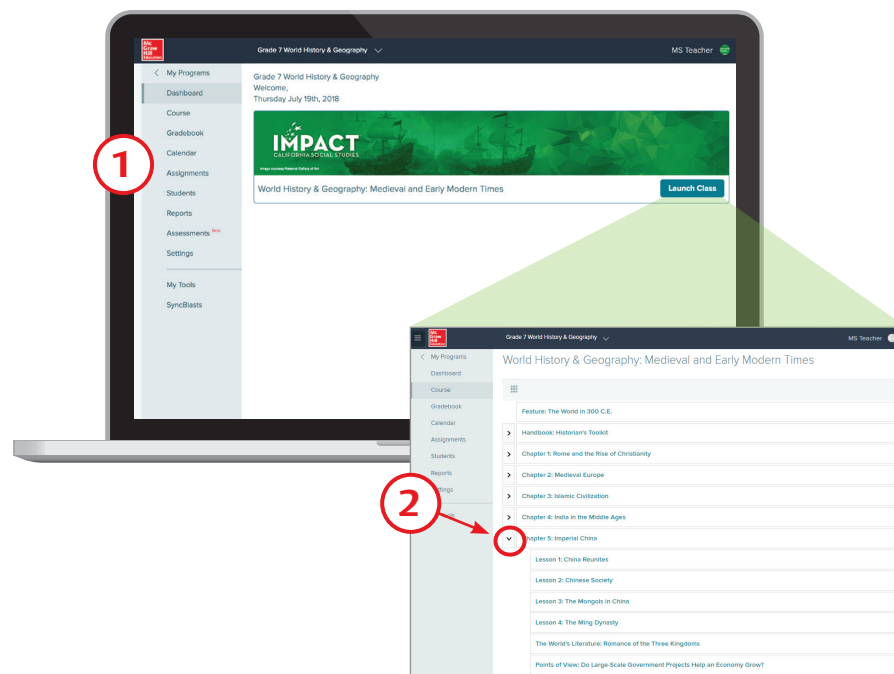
Mc Graw Hill Education

Grade 7 World History & Geography

MS Teacher

My Programs
Dashboard
Course
Gradebook
Calendar
Assignments
Students
Reports
Assessments New
Settings
My Tools
SyncBlasts

1

Grade 7 World History & Geography
Welcome,
Thursday July 19th, 2018

IMPACT
CALIFORNIA SOCIAL STUDIES

World History & Geography: Medieval and Early Modern Times

Launch Class

Mc Graw Hill Education

Grade 7 World History & Geography

MS Teacher

My Programs
Dashboard
Course
Gradebook
Calendar
Assignments
Students
Reports
Settings

2

World History & Geography: Medieval and Early Modern Times

Feature: The World in 300 C.E.
Handbook: Historian's Toolkit
Chapter 1: Rome and the Rise of Christianity
Chapter 2: Medieval Europe
Chapter 3: Islamic Civilization
Chapter 4: India in the Middle Ages
Chapter 5: Imperial China
Lesson 1: China Reunites
Lesson 2: Chinese Society
Lesson 3: The Mongols in China
Lesson 4: The Ming Dynasty
The World's Literature: Romance of the Three Kingdoms
Points of View: Do Large-Scale Government Projects Help an Economy Grow?